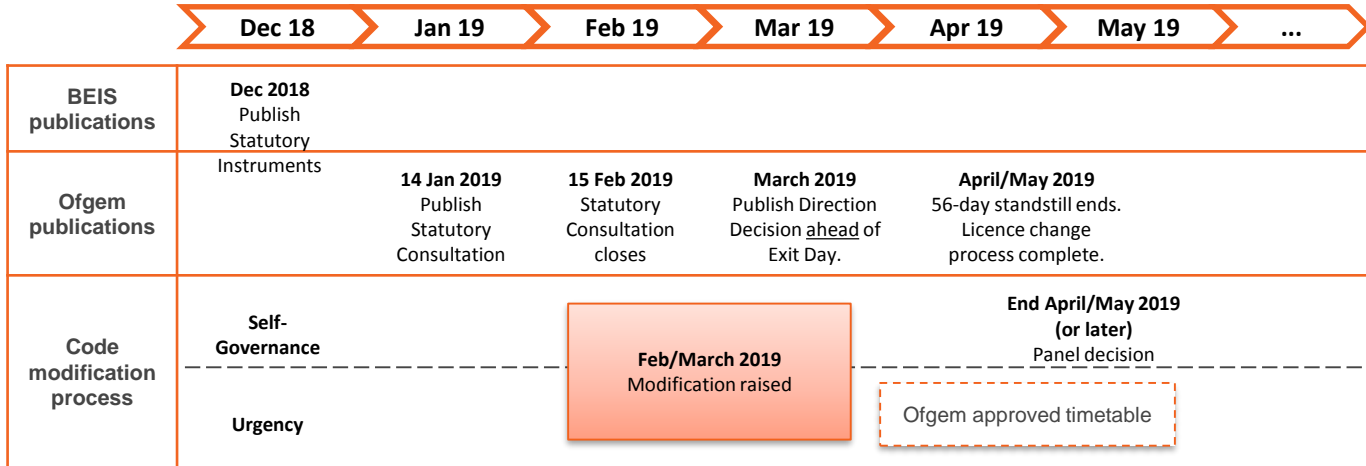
Dec 18 | Jan 19 | Feb 19 | Mar 19 | Apr 19 | May 19 | ...

BEIS publications

Dec 2018
Publish Statutory Instruments

Ofgem publications

14 Jan 2019
Publish Statutory Consultation

15 Feb 2019
Statutory Consultation closes

March 2019
Publish Direction Decision ahead of Exit Day.

April/May 2019
56-day standstill ends. Licence change process complete.

Code modification process

Self-Governance

Urgency

Feb/March 2019
Modification raised

End April/May 2019
(or later)
Panel decision

Ofgem approved timetable